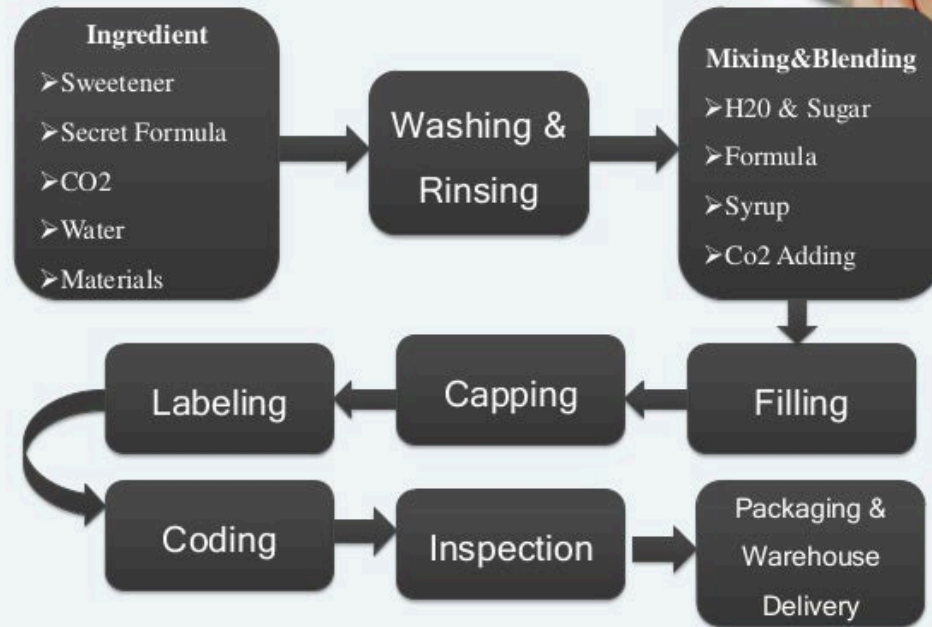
Ingredient
➢Sweetener
➢Secret Formula
➢CO2
➢Water
➢Materials

Washing & Rinsing

Mixing&Blending
➢H20 & Sugar
➢Formula
➢Syrup
➢Co2 Adding

Filling

Capping

Labeling

Coding

Inspection

Packaging & Warehouse Delivery